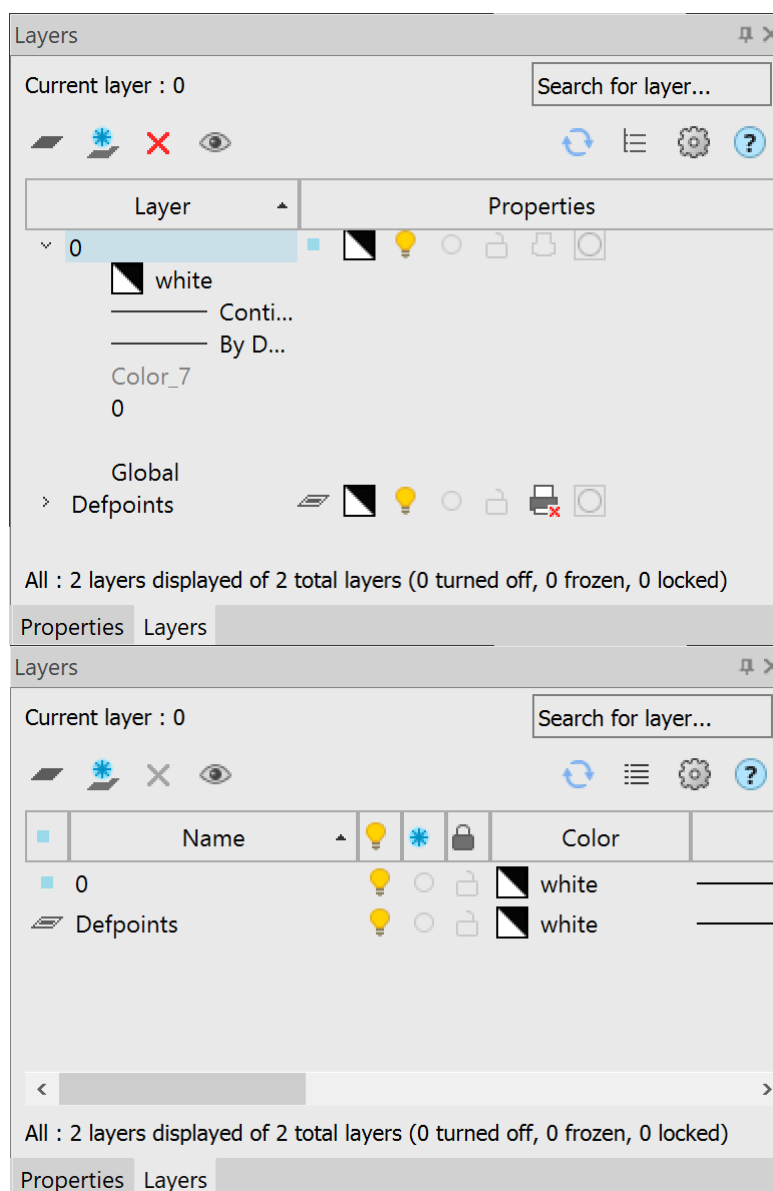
Layers

Current layer : 0

Search for layer...

| Layer | Properties |
|---|---|
| 0 | |

white
Conti...
By D...
Color_7
0

Global

Defpoints

All : 2 layers displayed of 2 total layers (0 turned off, 0 frozen, 0 locked)

Properties Layers

Layers

Current layer : 0

Search for layer...

| | Name | | | | Color |
|---|---|---|---|---|---|
| | 0 | | | | white |
| | Defpoints | | | | white |

All : 2 layers displayed of 2 total layers (0 turned off, 0 frozen, 0 locked)

Properties Layers